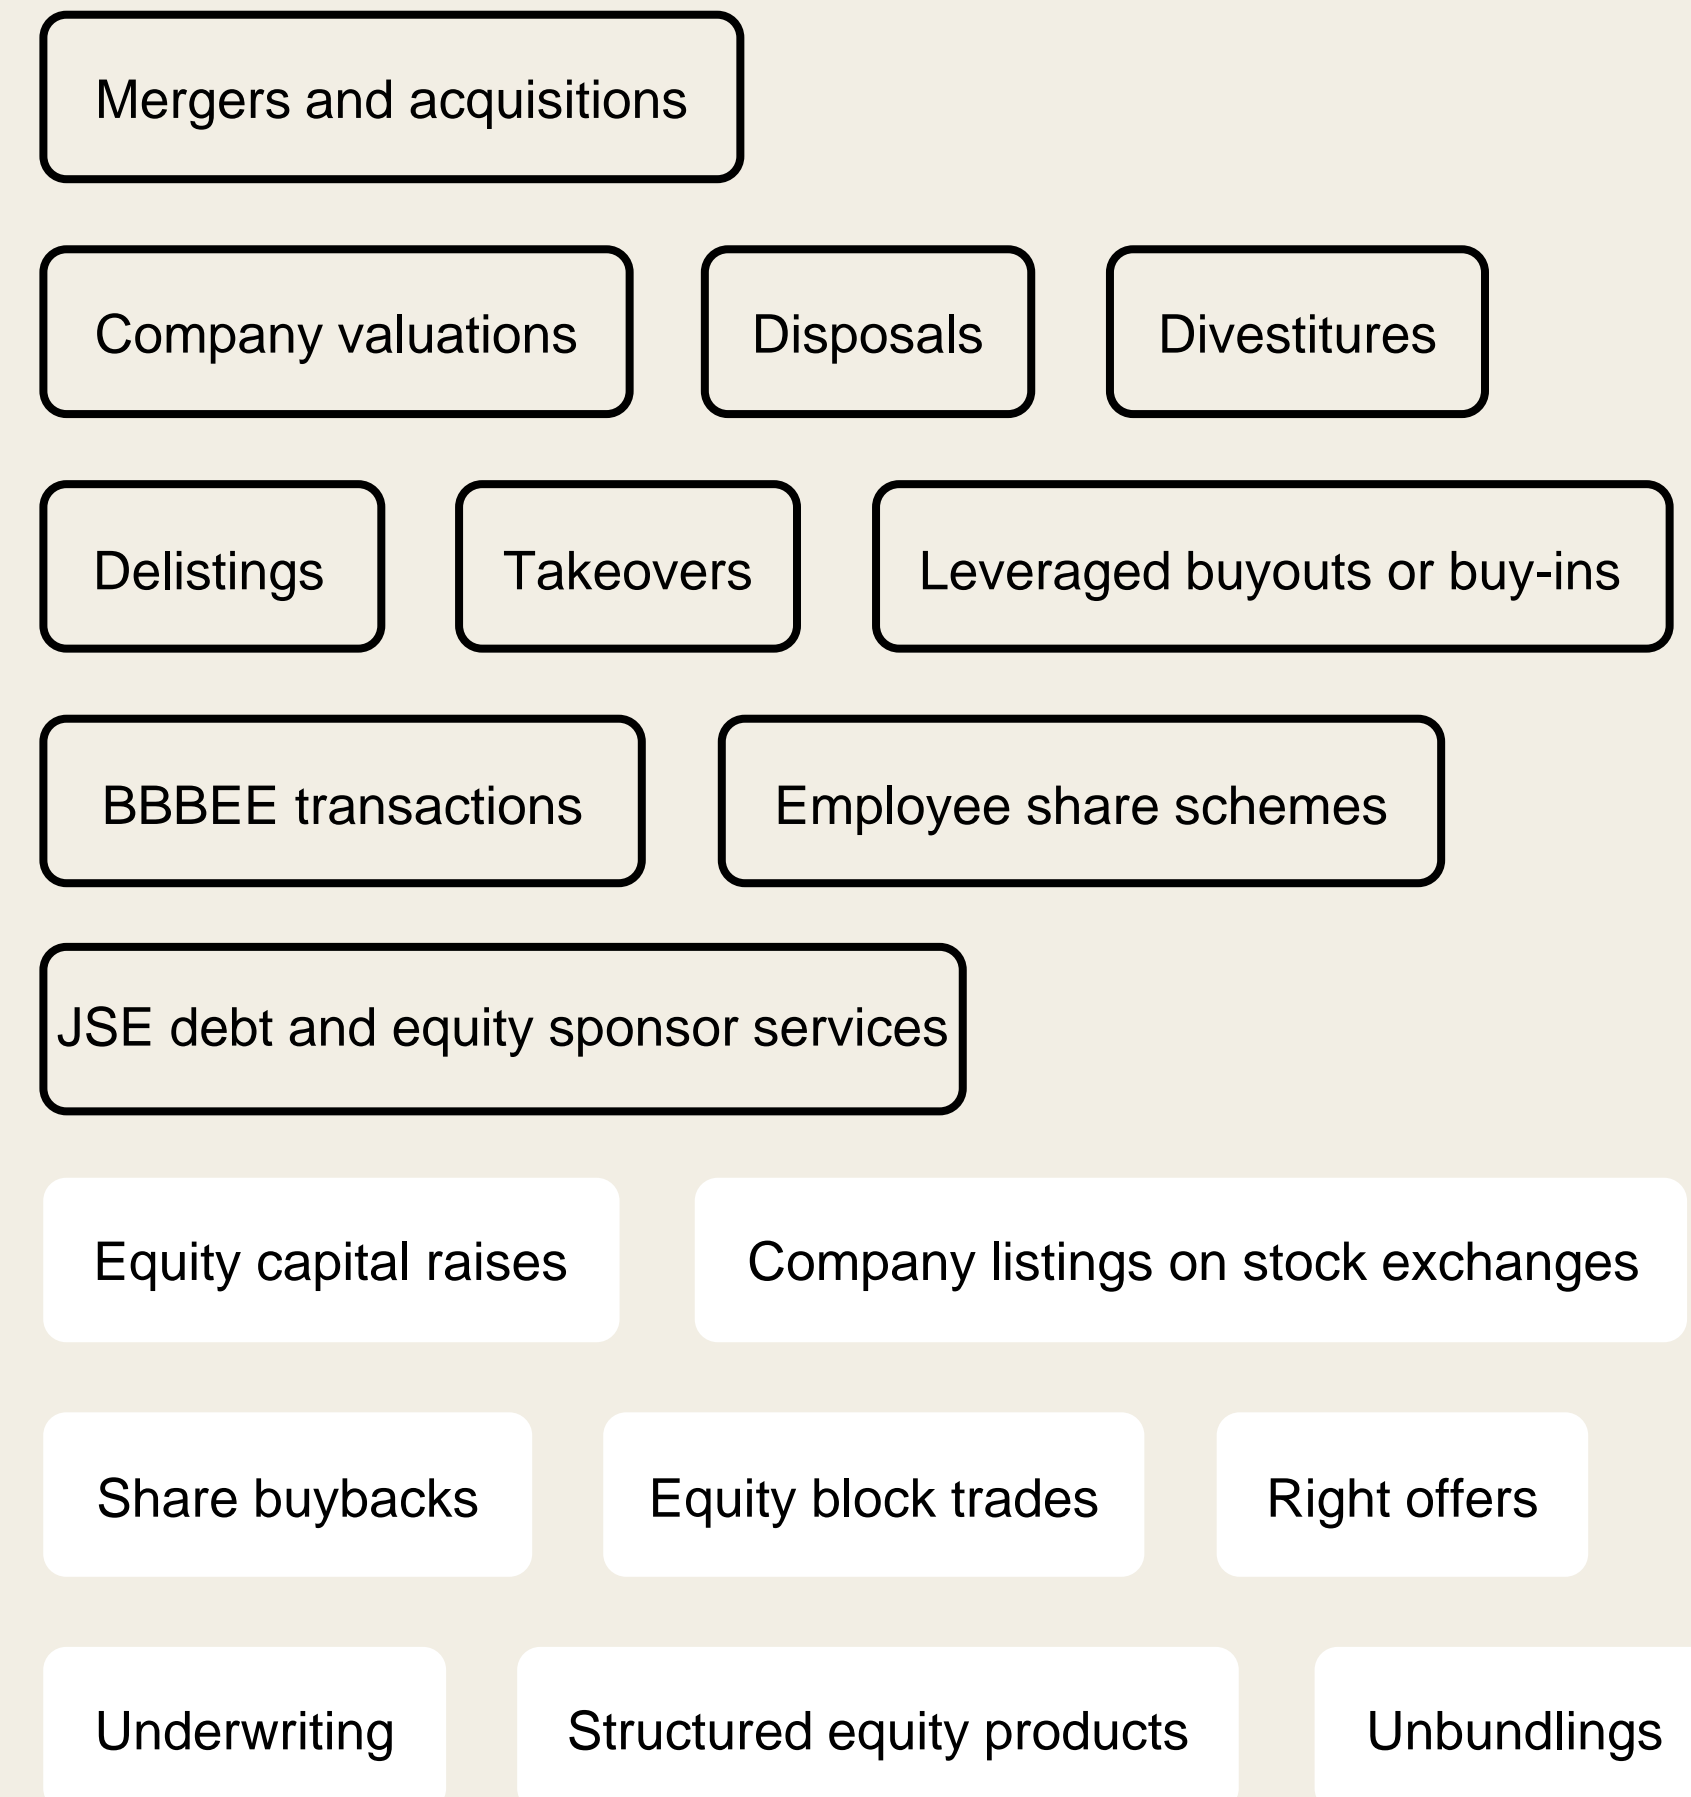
Mergers and acquisitions

Company valuations

Disposals

Divestitures

Delistings

Takeovers

Leveraged buyouts or buy-ins

BBBEE transactions

Employee share schemes

JSE debt and equity sponsor services

Equity capital raises

Company listings on stock exchanges

Share buybacks

Equity block trades

Right offers

Underwriting

Structured equity products

Unbundlings